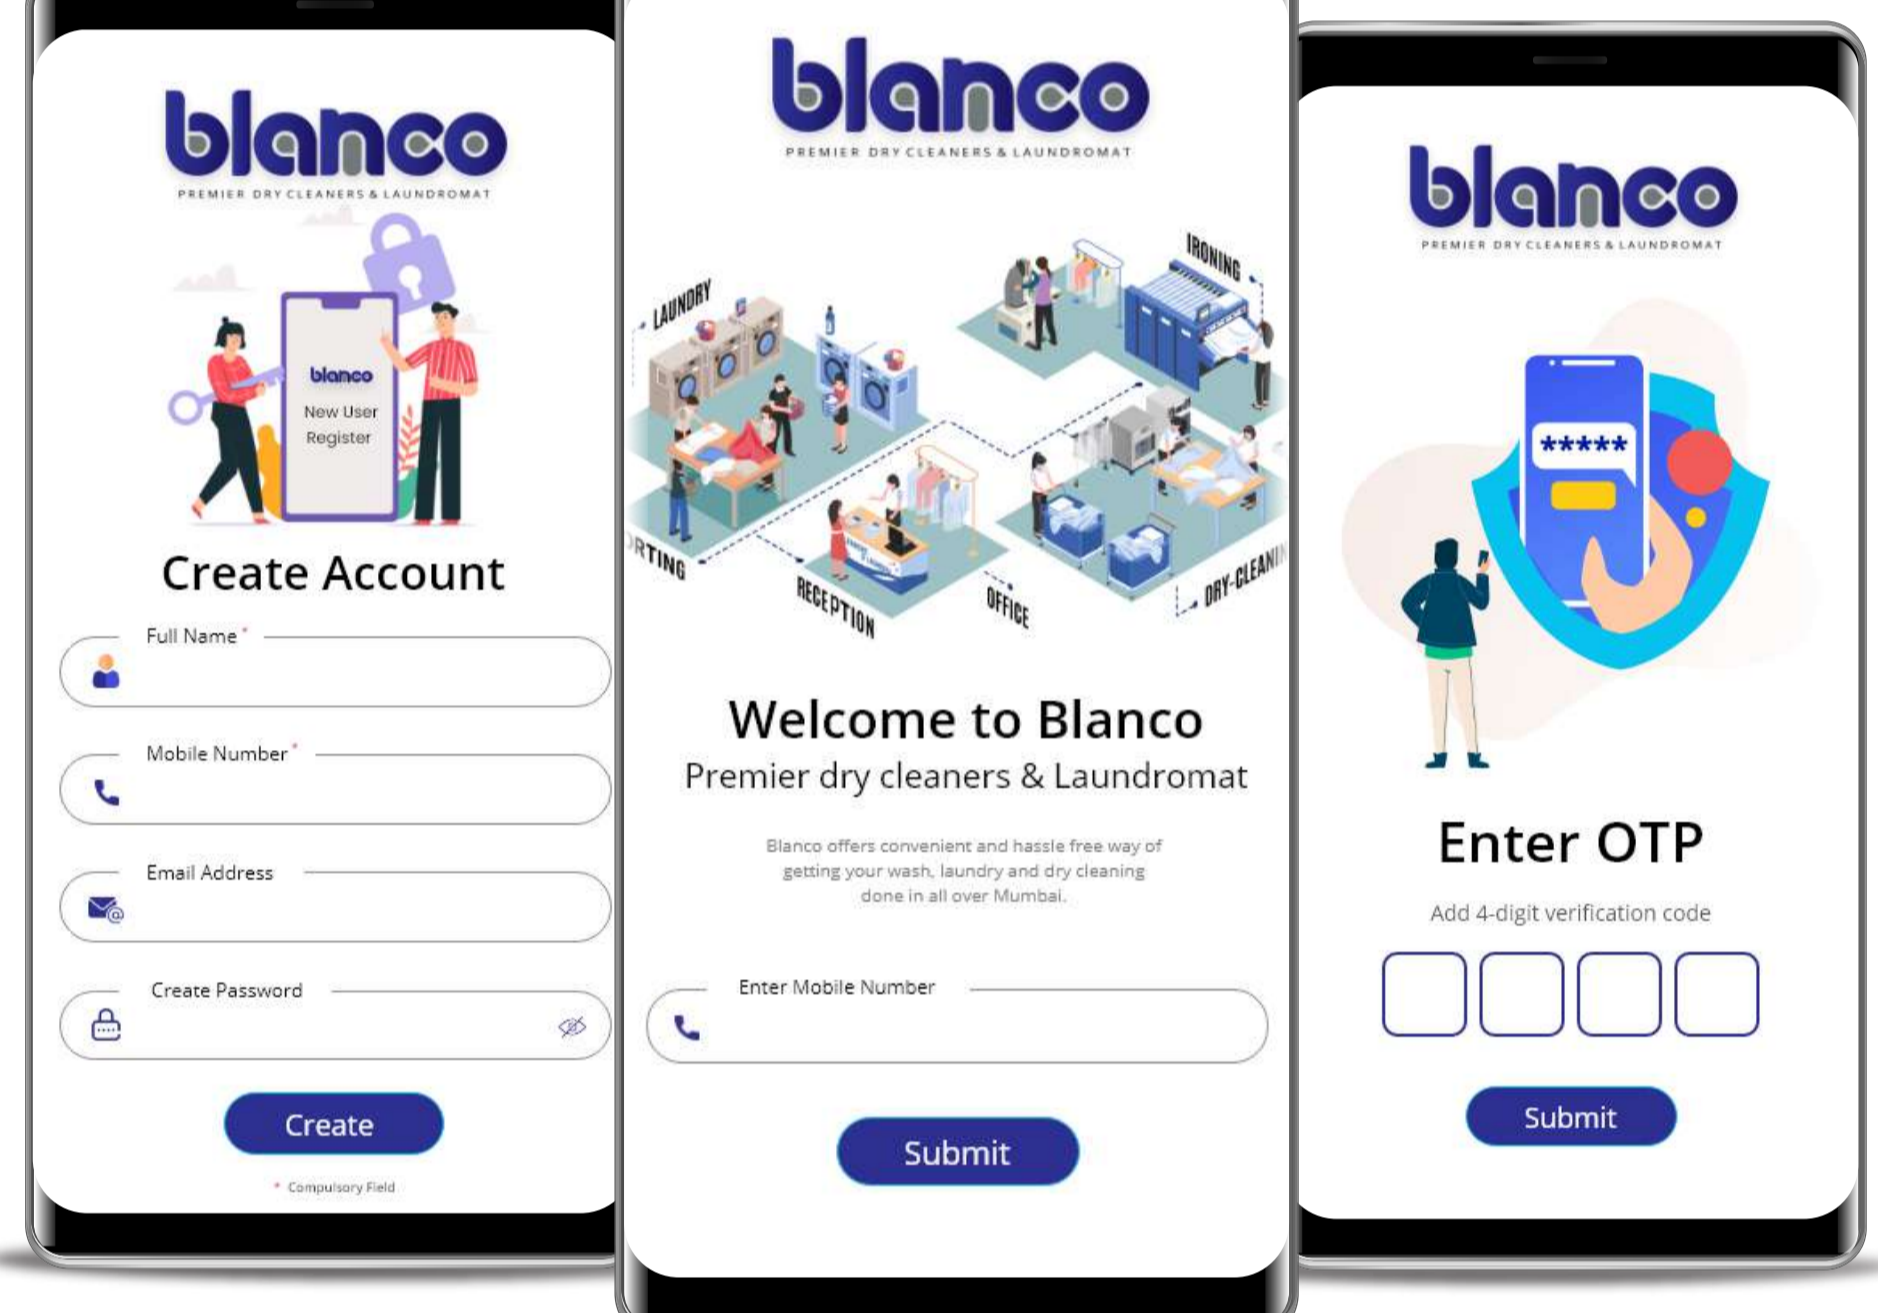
blanco
PREMIER DRY CLEANERS & LAUNDROMAT

blanco
New User Register

Create Account

Full Name*

Mobile Number*

Email Address

Create Password

Create

* Compulsory Field

blanco
PREMIER DRY CLEANERS & LAUNDROMAT

LAUNDRY
IRONING
RTING
RECEPTION
OFFICE
DRY-CLEANI

Welcome to Blanco
Premier dry cleaners & Laundromat

Blanco offers convenient and hassle free way of getting your wash, laundry and dry cleaning done in all over Mumbai.

Enter Mobile Number

Submit

blanco
PREMIER DRY CLEANERS & LAUNDROMAT

*****

Enter OTP

Add 4-digit verification code

Submit